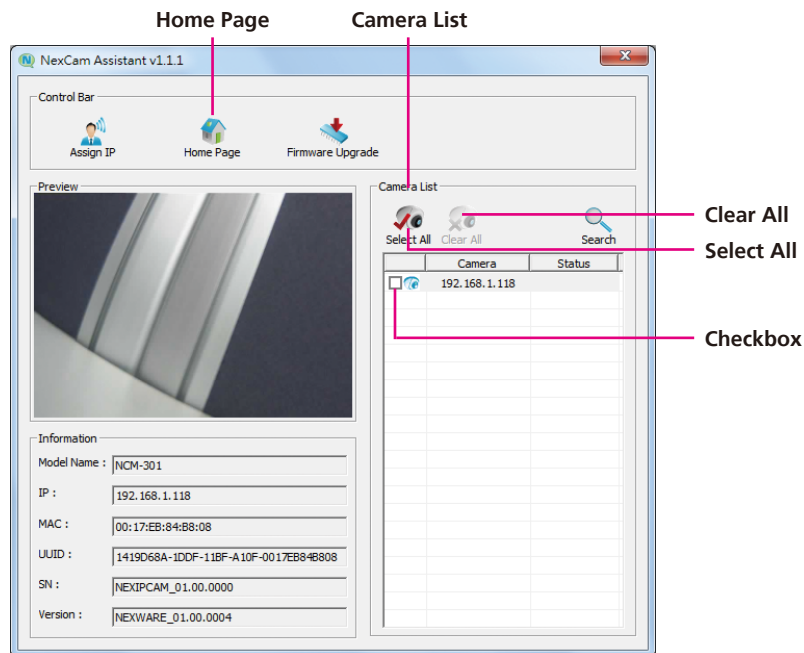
Home Page

Camera List

NexCam Assistant v1.1.1

Control Bar

Assign IP

Home Page

Firmware Upgrade

Preview

Camera List

Select All

Clear All

Search

| | Camera | Status |
|---|---|---|
| | 192.168.1.118 | |

Clear All

Select All

Checkbox

Information

Model Name : NCM-301

IP : 192.168.1.118

MAC : 00:17:EB:84:B8:08

UUID : 1419D68A-1DDF-11BF-A10F-0017EB84B808

SN : NEXIPCAM_01.00.0000

Version : NEXWARE_01.00.0004